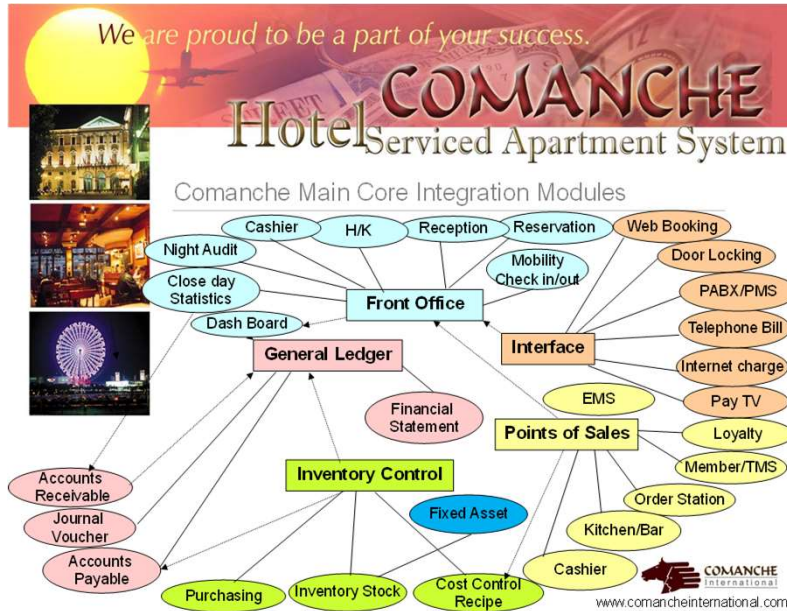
We are proud to be a part of your success.

COMANCHE
Hotel Serviced Apartment System

Comanche Main Core Integration Modules

Cashier
H/K
Reception
Reservation
Night Audit
Mobility Check in/out
Close day Statistics
Front Office
Dash Board
General Ledger
Web Booking
Door Locking
PABX/PMS
Telephone Bill
Interface
Internet charge
Pay TV
Financial Statement
EMS
Points of Sales
Loyalty
Member/TMS
Accounts Receivable
Inventory Control
Order Station
Journal Voucher
Fixed Asset
Kitchen/Bar
Accounts Payable
Cashier
Purchasing
Inventory Stock
Cost Control Recipe

COMANCHE International
www.comancheinternational.com